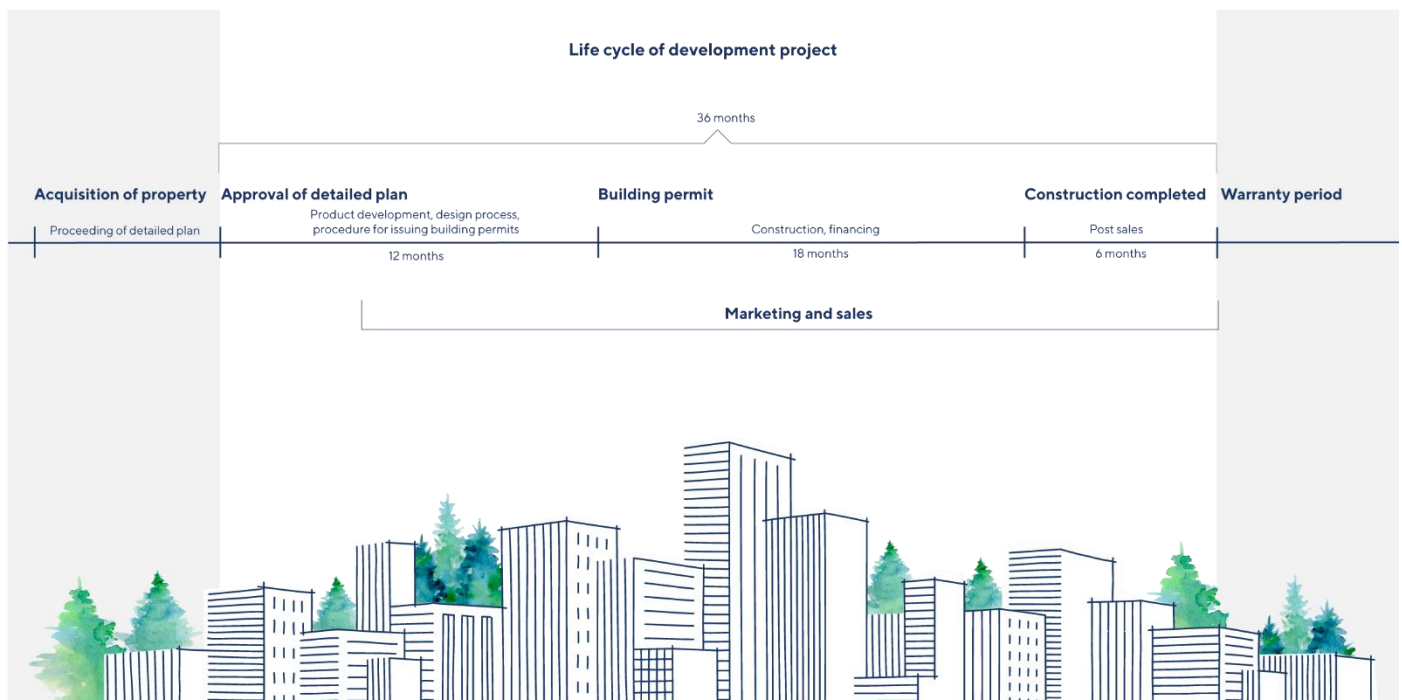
Life cycle of development project

36 months

Acquisition of property

Proceeding of detailed plan

Approval of detailed plan

Product development, design process, procedure for issuing building permits

12 months

Building permit

Construction, financing

18 months

Construction completed

Post sales

6 months

Warranty period

Marketing and sales